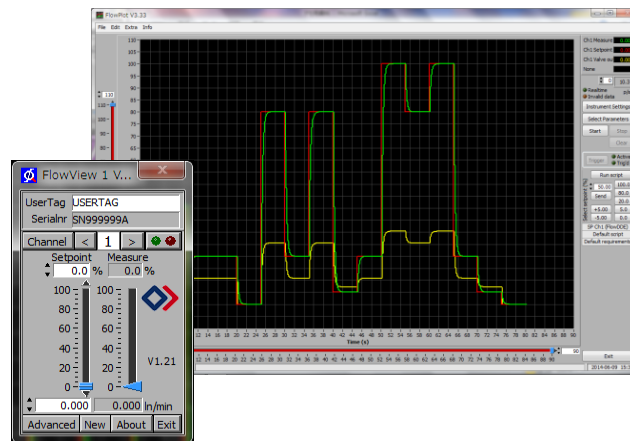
FlowPlot V3.33
File Edit Extra Info

110
100
90
80
70
60
50
40
30
20
10
0

0 2 4 6 8 10 12 14 16 18 20 22 24 26 28 30 32 34 36 38 40 42 44 46 48 50 52 54 56 58 60 62 64 66 68 70 72 74 76 78 80 82 84 86 88 90
Time (s)

Ch1 Measure 0.0
Ch1 Setpoint 0.0
Ch1 Valve out 0.0
None
4 10.3
Realtime
Invalid data
Instrument Settings
Select Parameters
Start Stop
Clear
Trigger Active Trigger
Run script
50.00 100.0
Send 80.0
20.0
+5.00 0.0
-5.00 0.0
Select setpoint (%)
1P Ch1 (FlowDDE)
Default script
Default requirement
Exit
2014-06-09 15:3

FlowView 1 V...
UserTag USERTAG
Serialnr SN999999A
Channel < 1 >
Setpoint Measure
0.0 % 0.0 %
100 100
80 80
60 60
40 40
20 20
0 0
V1.21
0.000 0.000 ln/min
Advanced New About Exit